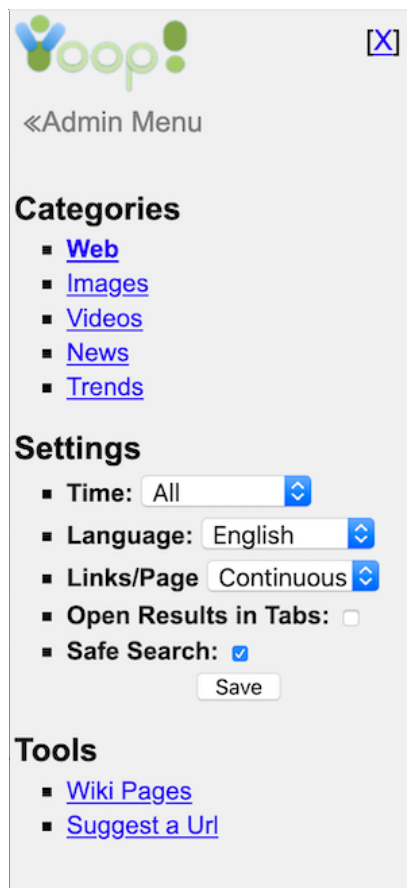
Yoop!

[X]

«Admin Menu

Categories

- Web
- Images
- Videos
- News
- Trends

Settings

- Time: All
- Language: English
- Links/Page Continuous
- Open Results in Tabs:
- Safe Search:

Save

Tools

- Wiki Pages
- Suggest a Url